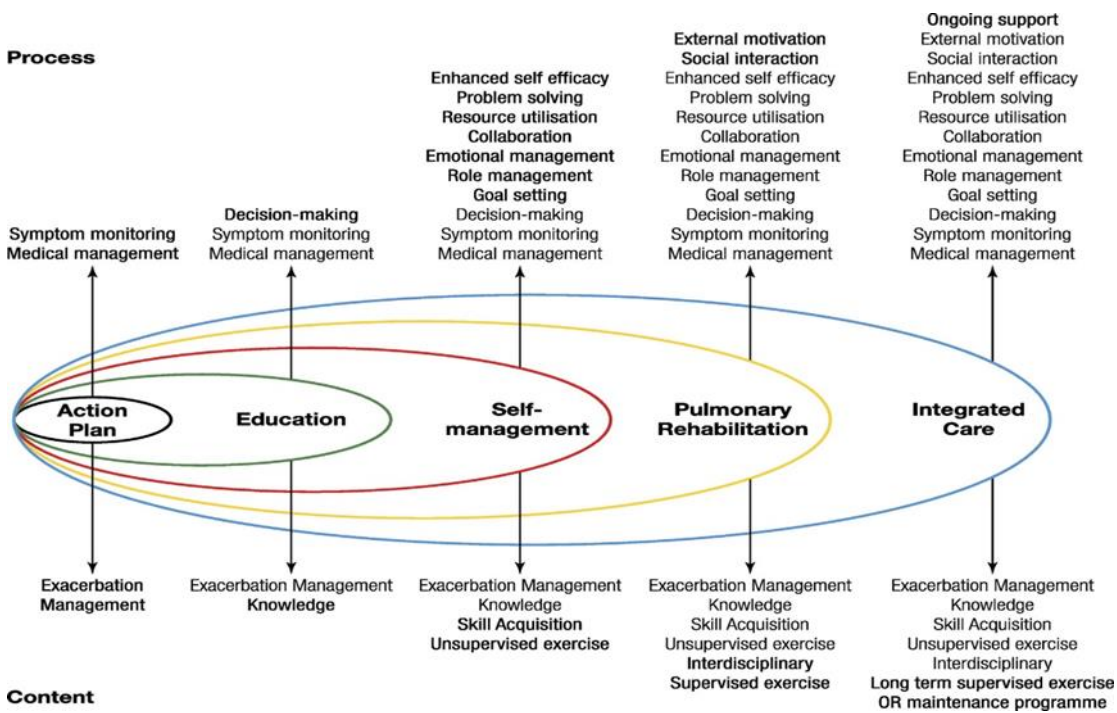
Process

Symptom monitoring
Medical management

Decision-making
Symptom monitoring
Medical management

Enhanced self efficacy
Problem solving
Resource utilisation
Collaboration
Emotional management
Role management
Goal setting
Decision-making
Symptom monitoring
Medical management

External motivation
Social interaction
Enhanced self efficacy
Problem solving
Resource utilisation
Collaboration
Emotional management
Role management
Goal setting
Decision-making
Symptom monitoring
Medical management

Ongoing support
External motivation
Social interaction
Enhanced self efficacy
Problem solving
Resource utilisation
Collaboration
Emotional management
Role management
Goal setting
Decision-making
Symptom monitoring
Medical management

Action Plan

Education

Self-management

Pulmonary Rehabilitation

Integrated Care

Exacerbation Management

Exacerbation Management
Knowledge

Exacerbation Management
Knowledge
Skill Acquisition
Unsupervised exercise

Exacerbation Management
Knowledge
Skill Acquisition
Unsupervised exercise
Interdisciplinary
Supervised exercise

Exacerbation Management
Knowledge
Skill Acquisition
Unsupervised exercise
Interdisciplinary
Long term supervised exercise
OR maintenance programme

Content